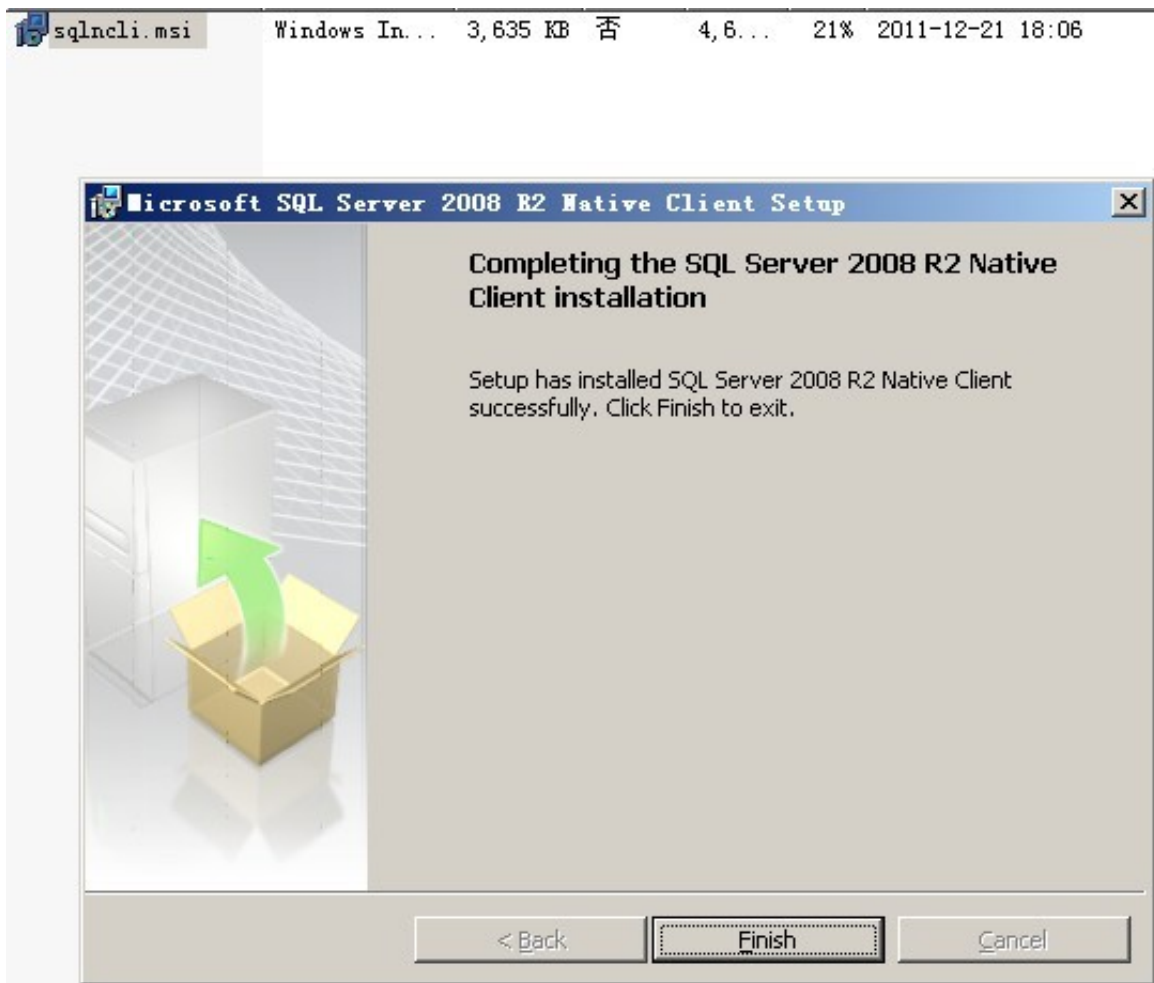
sqlncli.msi Windows In... 3,635 KB 否 4,6... 21% 2011-12-21 18:06

Microsoft SQL Server 2008 R2 Native Client Setup

Completing the SQL Server 2008 R2 Native Client installation

Setup has installed SQL Server 2008 R2 Native Client successfully. Click Finish to exit.

< Back
Finish
Cancel